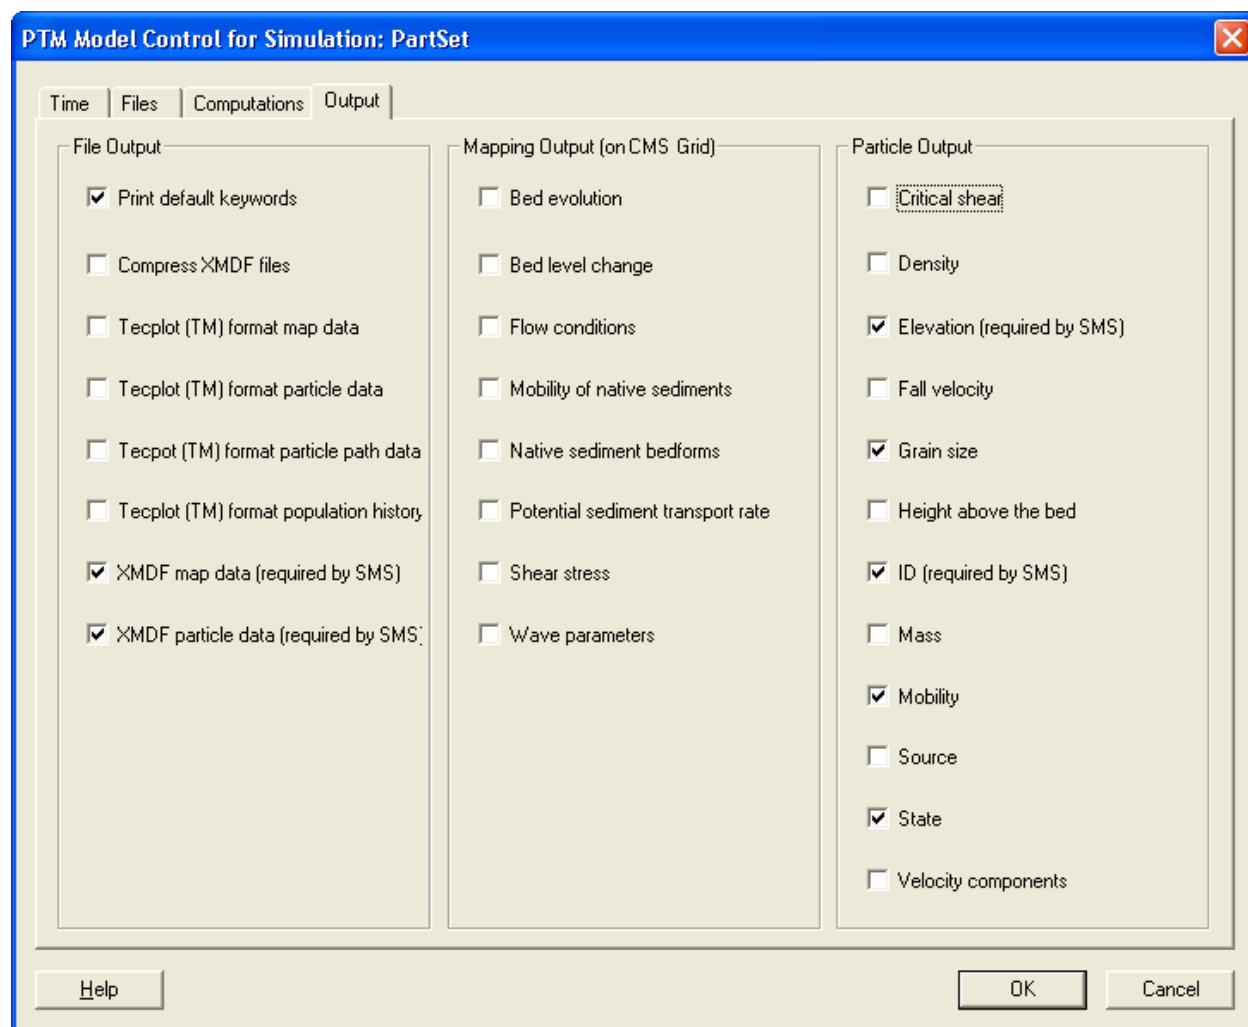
PTM Model Control for Simulation: PartSet

Time | Files | Computations | Output

File Output

Print default keywords

Compress XMDF files

Tecplot (TM) format map data

Tecplot (TM) format particle data

Tecpot (TM) format particle path data

Tecplot (TM) format population histor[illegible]

XMDF map data (required by SMS)

XMDF particle data (required by SMS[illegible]

Mapping Output (on CMS Grid)

Bed evolution

Bed level change

Flow conditions

Mobility of native sediments

Native sediment bedforms

Potential sediment transport rate

Shear stress

Wave parameters

Particle Output

Critical shear

Density

Elevation (required by SMS)

Fall velocity

Grain size

Height above the bed

ID (required by SMS)

Mass

Mobility

Source

State

Velocity components

Help

OK

Cancel